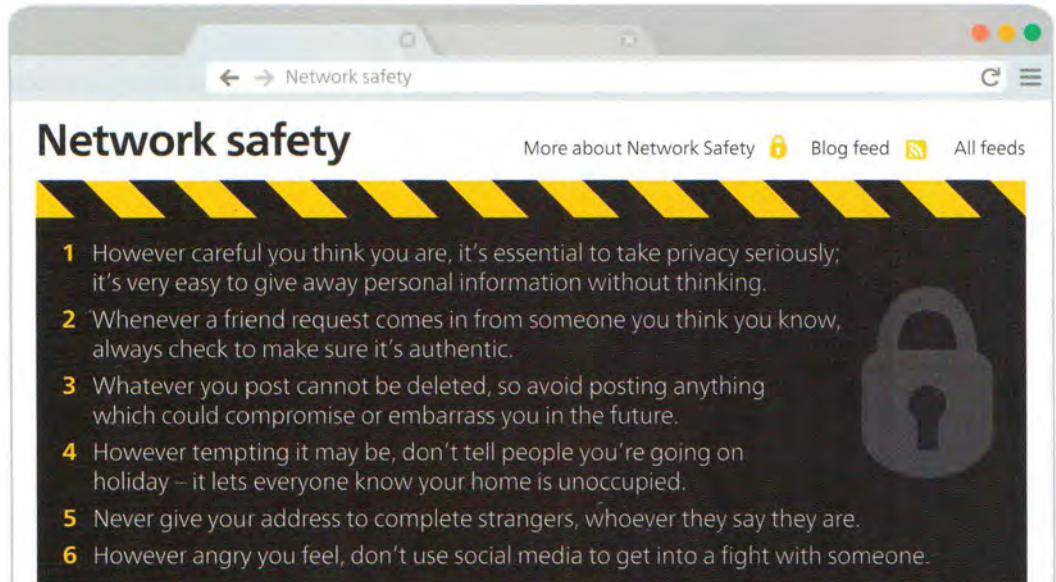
Network safety

Network safety

More about Network Safety Blog feed All feeds

1 However careful you think you are, it's essential to take privacy seriously; it's very easy to give away personal information without thinking.

2 Whenever a friend request comes in from someone you think you know, always check to make sure it's authentic.

3 Whatever you post cannot be deleted, so avoid posting anything which could compromise or embarrass you in the future.

4 However tempting it may be, don't tell people you're going on holiday – it lets everyone know your home is unoccupied.

5 Never give your address to complete strangers, whoever they say they are.

6 However angry you feel, don't use social media to get into a fight with someone.